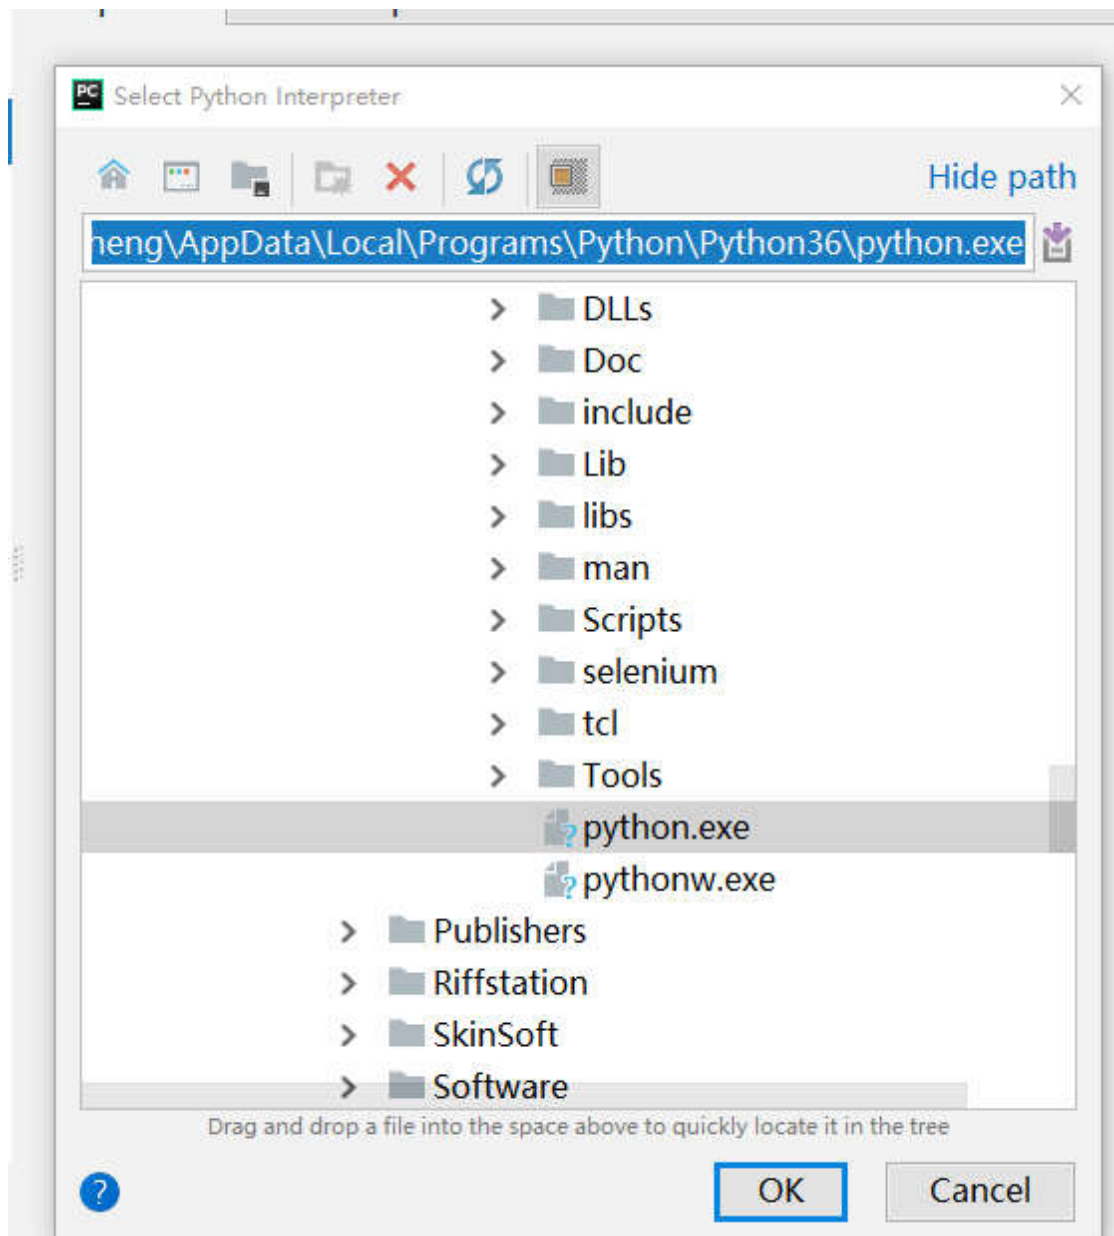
Select Python Interpreter

Hide path

heng\AppData\Local\Programs\Python\Python36\python.exe

DLLs
Doc
include
Lib
libs
man
Scripts
selenium
tcl
Tools
python.exe
pythonw.exe
Publishers
Riffstation
SkinSoft
Software

Drag and drop a file into the space above to quickly locate it in the tree

?

OK

Cancel